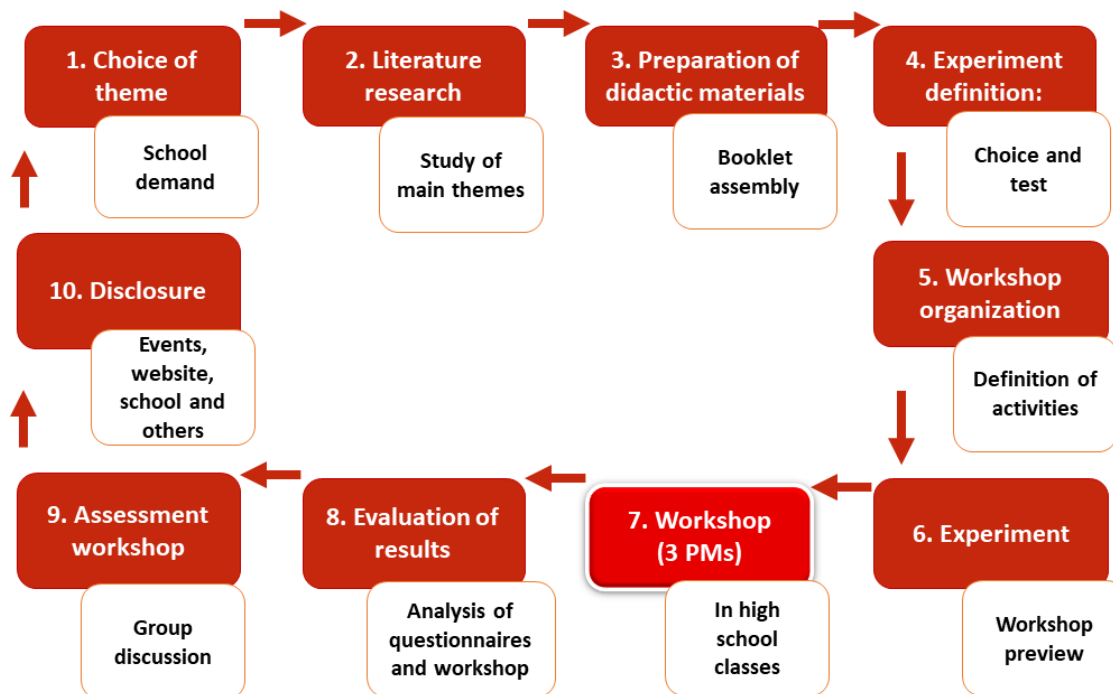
1. Choice of theme

School demand

2. Literature research

Study of main themes

3. Preparation of didactic materials

Booklet assembly

4. Experiment definition:

Choice and test

5. Workshop organization

Definition of activities

6. Experiment

Workshop preview

7. Workshop (3 PMs)

In high school classes

8. Evaluation of results

Analysis of questionnaires and workshop

9. Assessment workshop

Group discussion

10. Disclosure

Events, website, school and others